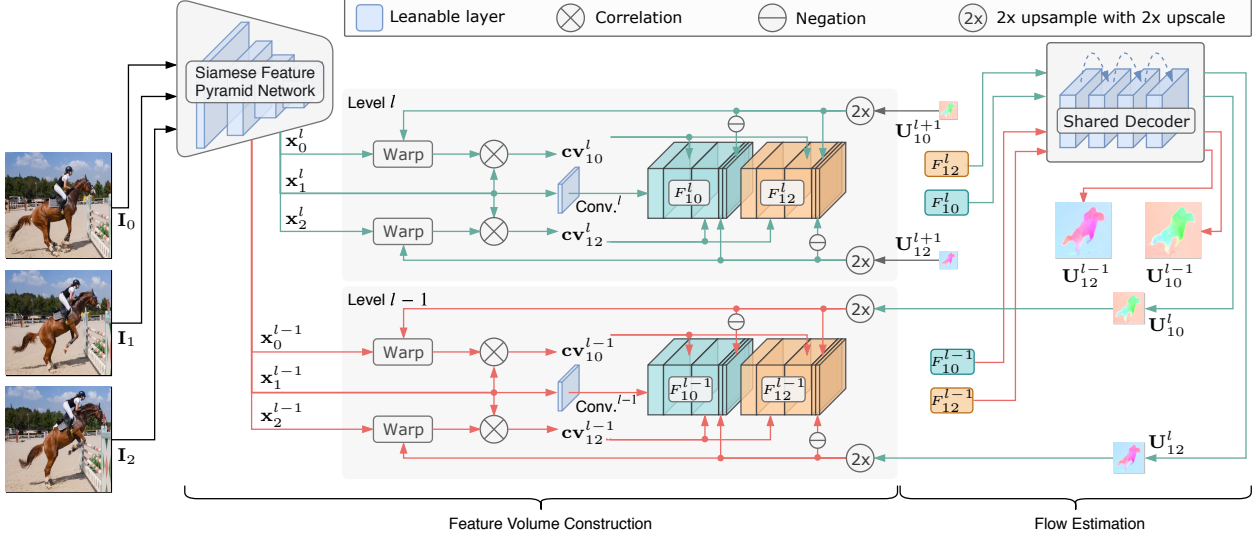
Leanable layer
Correlation
Negation
2x
2x upsample with 2x upscale

Siamese Feature Pyramid Network

$\mathbf{I}_0$
$\mathbf{I}_1$
$\mathbf{I}_2$

Level $l$
$\mathbf{x}_0^l$
$\mathbf{x}_1^l$
$\mathbf{x}_2^l$
Warp
Warp
$\mathbf{cv}_{10}^l$
$\mathbf{cv}_{12}^l$
Conv.$^l$
$F_{10}^l$
$F_{12}^l$
2x
2x
$\mathbf{U}_{10}^{l+1}$
$\mathbf{U}_{12}^{l+1}$

Shared Decoder
$F_{12}^l$
$F_{10}^l$
$\mathbf{U}_{12}^{l-1}$
$\mathbf{U}_{10}^{l-1}$
$\mathbf{U}_{10}^l$

Level $l-1$
$\mathbf{x}_0^{l-1}$
$\mathbf{x}_1^{l-1}$
$\mathbf{x}_2^{l-1}$
Warp
Warp
$\mathbf{cv}_{10}^{l-1}$
$\mathbf{cv}_{12}^{l-1}$
Conv.$^{l-1}$
$F_{10}^{l-1}$
$F_{12}^{l-1}$
2x
2x
$F_{10}^{l-1}$
$F_{12}^{l-1}$
$\mathbf{U}_{12}^l$

Feature Volume Construction
Flow Estimation